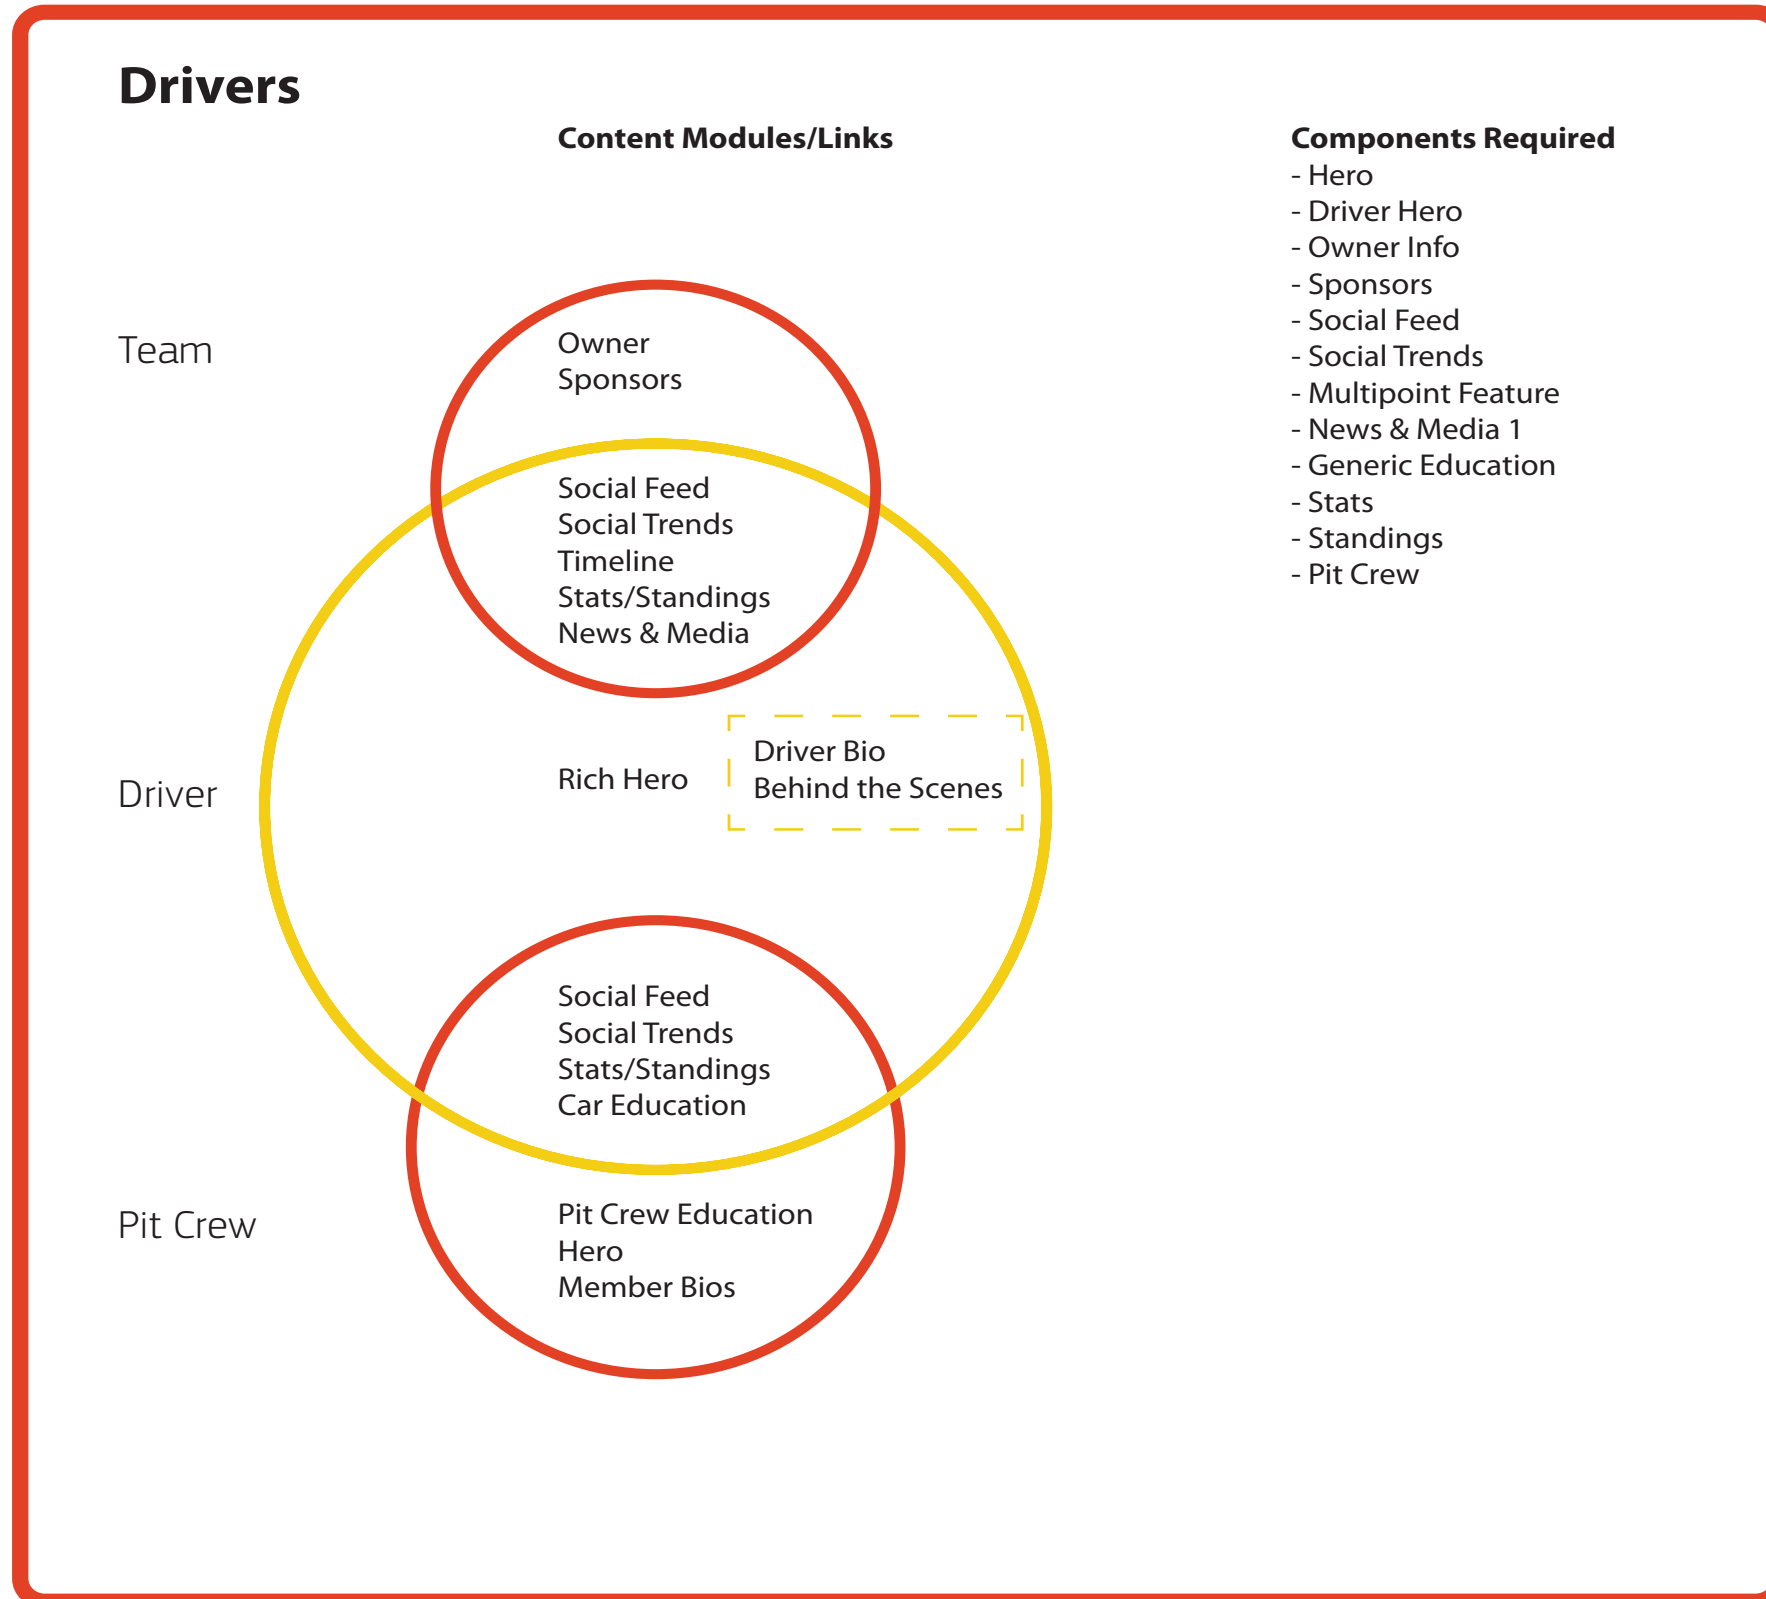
Drivers

Content Modules/Links

Team

Owner
Sponsors

Social Feed
Social Trends
Timeline
Stats/Standings
News & Media

Driver

Rich Hero

Driver Bio
Behind the Scenes

Social Feed
Social Trends
Stats/Standings
Car Education

Pit Crew

Pit Crew Education
Hero
Member Bios

Components Required
- Hero
- Driver Hero
- Owner Info
- Sponsors
- Social Feed
- Social Trends
- Multipoint Feature
- News & Media 1
- Generic Education
- Stats
- Standings
- Pit Crew